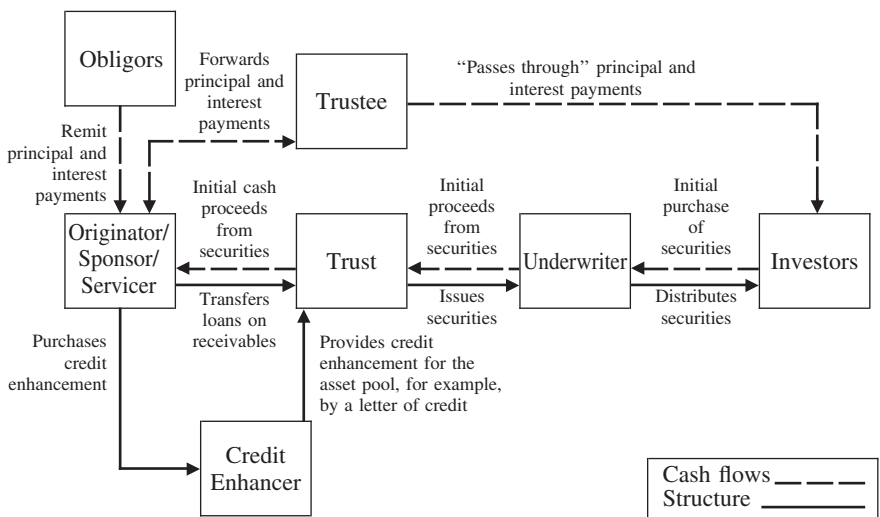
Obligors

Forwards principal and interest payments

Trustee

"Passes through" principal and interest payments

Remit principal and interest payments

Initial cash proceeds from securities

Initial proceeds from securities

Initial purchase of securities

Originator/ Sponsor/ Servicer

Trust

Underwriter

Investors

Transfers loans on receivables

Issues securities

Distributes securities

Purchases credit enhancement

Provides credit enhancement for the asset pool, for example, by a letter of credit

Credit Enhancer

Cash flows
Structure